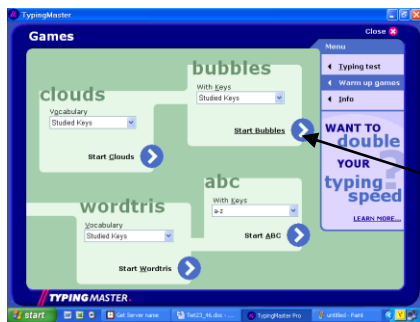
TypingMaster

Games

Close

Menu

Typing test

Warm up games

Info

bubbles

With Keys

Studied Keys

Start Bubbles

clouds

Vocabulary

Studied Keys

Start Clouds

WANT TO double YOUR typing speed

LEARN MORE...

abc

With Keys

a-z

Start ABC

wordtris

Vocabulary

Studied Keys

Start Wordtris

TYPING MASTER

start

Get Server name

Test23_46.doc

TypingMaster Pro

untitled - Paint